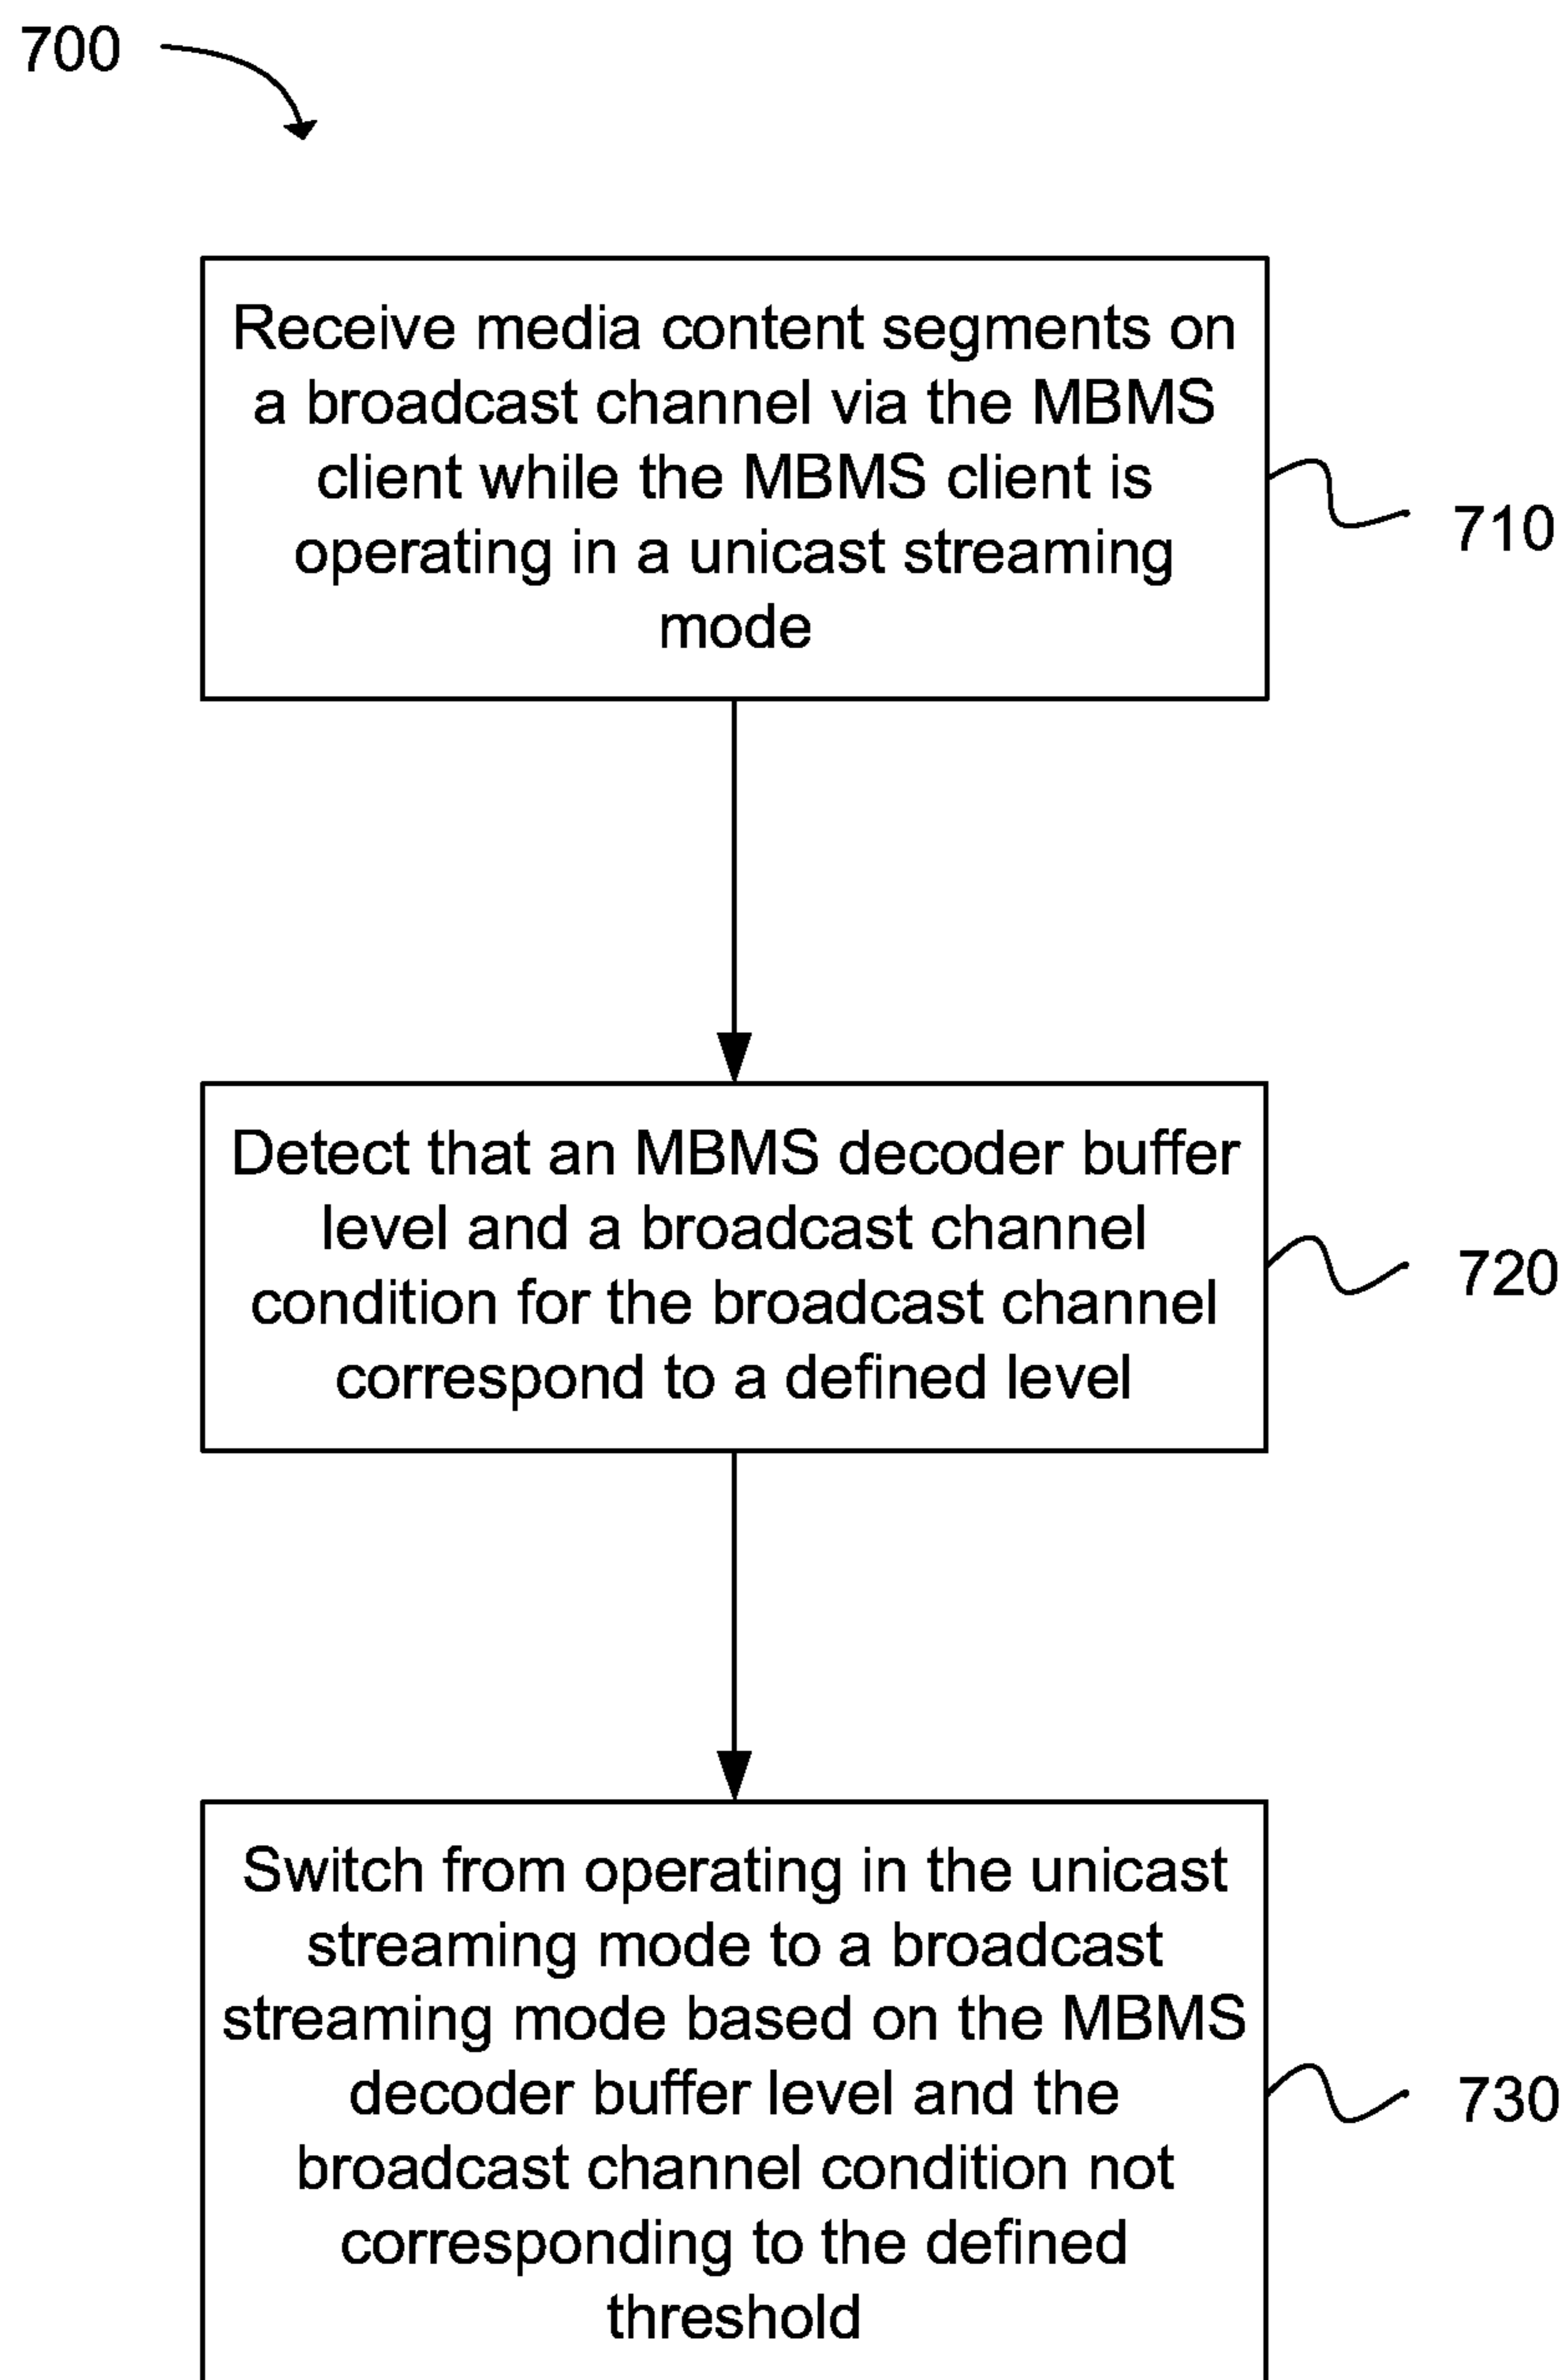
700

Receive media content segments on a broadcast channel via the MBMS client while the MBMS client is operating in a unicast streaming mode

710

Detect that an MBMS decoder buffer level and a broadcast channel condition for the broadcast channel correspond to a defined level

720

Switch from operating in the unicast streaming mode to a broadcast streaming mode based on the MBMS decoder buffer level and the broadcast channel condition not corresponding to the defined threshold

730